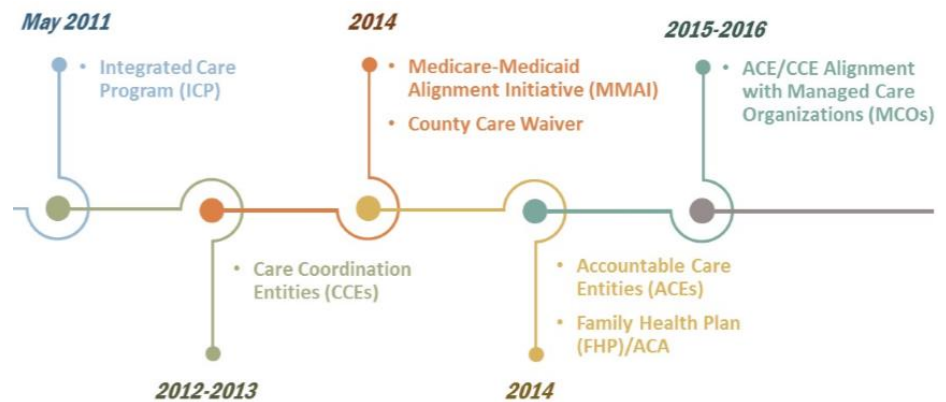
May 2011

• Integrated Care Program (ICP)

2014

• Medicare-Medicaid Alignment Initiative (MMAI)
• County Care Waiver

2015-2016

• ACE/CCE Alignment with Managed Care Organizations (MCOs)

• Care Coordination Entities (CCEs)

2012-2013

• Accountable Care Entities (ACEs)
• Family Health Plan (FHP)/ACA

2014